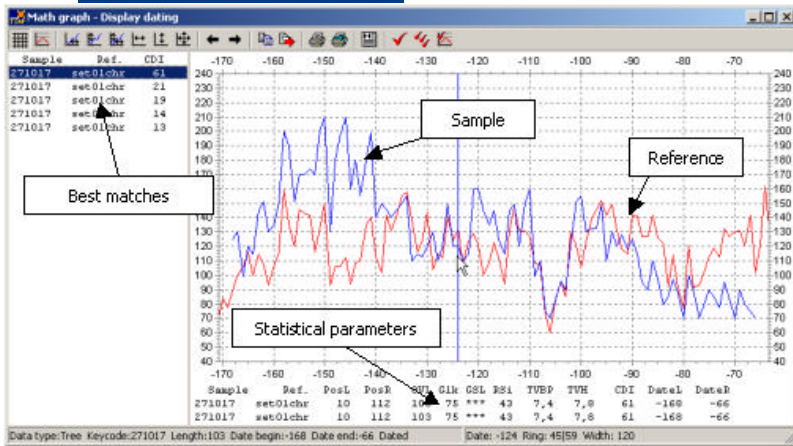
Math graph - Display dating

| Sample | Ref. | CDI |
|---|---|---|
| 271017 | set01chr | 61 |
| 271017 | set01chr | 21 |
| 271017 | set01chr | 19 |
| 271017 | set01chr | 14 |
| 271017 | set01chr | 13 |

Best matches

-170 -160 -150 -140 -130 -120 -110 -100 -90 -80 -70

240 230 220 210 200 190 180 170 160 150 140 130 120 110 100 90 80 70 60 50 40

Sample

Reference

Statistical parameters

-170 -160 -150 -140 -130 -120 -110 -100 -90 -80 -70

| Sample | Ref. | PosL | PosR | OVL | Glk | GSL | RSi | TVBP | TVH | CDI | DateL | DateR |
|---|---|---|---|---|---|---|---|---|---|---|---|---|
| 271017 | set01chr | 10 | 112 | 103 | 75 | *** | 43 | 7,4 | 7,8 | 61 | -168 | -66 |
| 271017 | set01chr | 10 | 112 | 103 | 75 | *** | 43 | 7,4 | 7,8 | 61 | -168 | -66 |

Data type:Tree Keycode:271017 Length:103 Date begin:-168 Date end:-66 Dated | Date: -124 Ring: 45|59 Width: 120